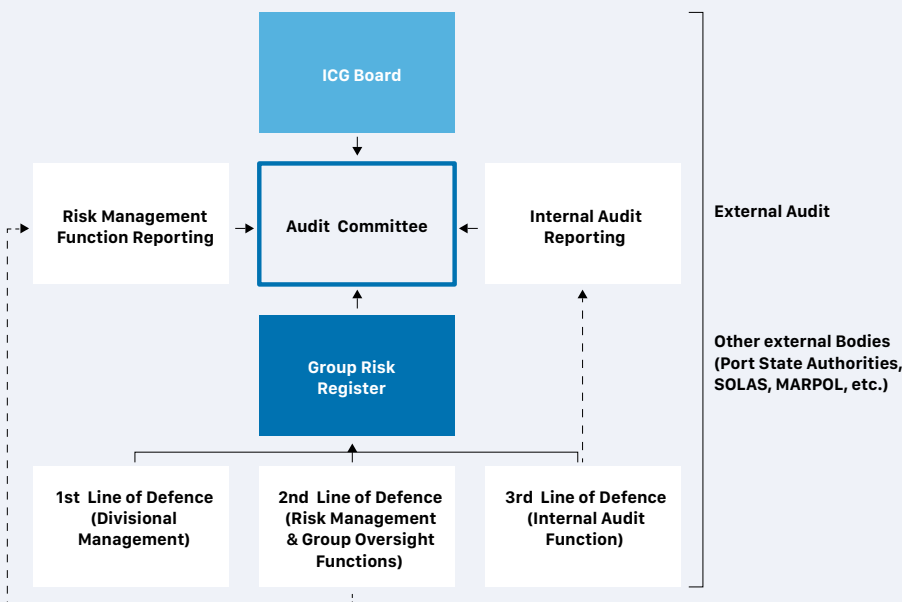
ICG Board

Risk Management Function Reporting

Audit Committee

Internal Audit Reporting

External Audit

Group Risk Register

Other external Bodies (Port State Authorities, SOLAS, MARPOL, etc.)

1st Line of Defence (Divisional Management)

2nd Line of Defence (Risk Management & Group Oversight Functions)

3rd Line of Defence (Internal Audit Function)